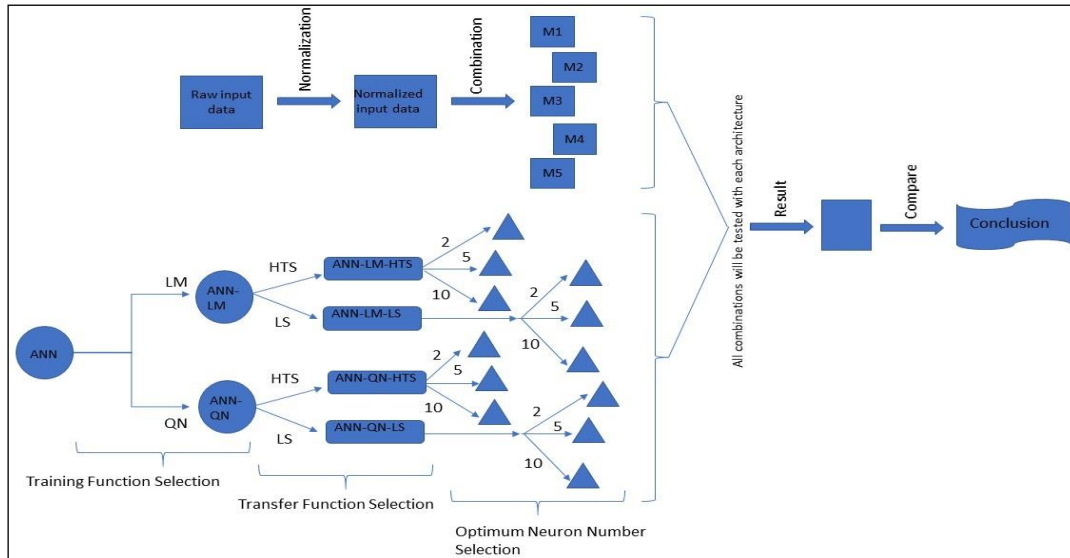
Raw input data

Normalization

Normalized input data

Combination

M1

M2

M3

M4

M5

All combinations will be tested with each architecture

Result

Compare

Conclusion

ANN

LM

ANN-LM

QN

ANN-QN

HTS

ANN-LM-HTS

LS

ANN-LM-LS

HTS

ANN-QN-HTS

LS

ANN-QN-LS

2

5

10

2

5

10

2

5

10

2

5

10

Training Function Selection

Transfer Function Selection

Optimum Neuron Number Selection